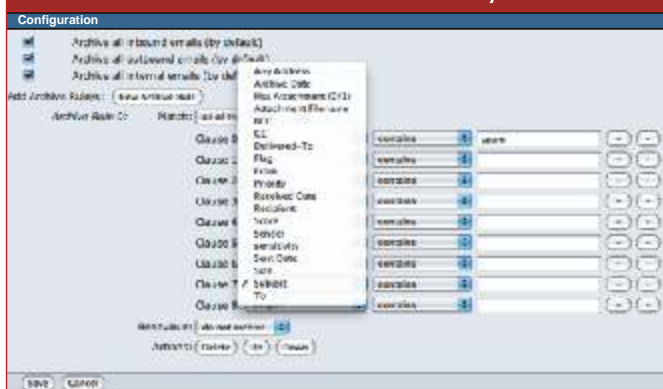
Configuration

Archive all inbound emails (by default)
Archive all outbound emails (by default)
Archive all internal emails (by default)

Add Archive Rules: New Archive Rule

Archive Rule 0: Match: all of the

Any Address
Archive Date
Has Attachment (Y/N)
Attachment Filename
BCC
CC
Delivered-To
Flag
From
Priority
Received Date
Recipient
Reply
Sender
Sensitivity
Sent Date
Size
✓ Subject
To

Clause 0 contains spam
Clause 1 contains
Clause 2 contains
Clause 3 contains
Clause 4 contains
Clause 5 contains
Clause 6 contains
Clause 7 contains
Clause 8 contains

Resolution: do not archive

Actions: Delete Up Down

Save Cancel